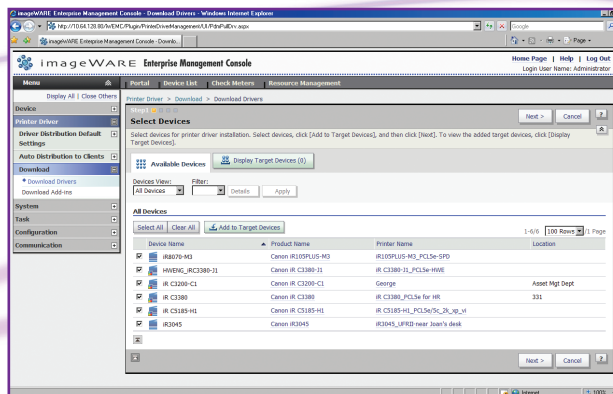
imageWARE Enterprise Management Console - Download Drivers - Windows Internet Explorer

http://10.64.128.80/iW/EMC/Plugin/PrinterDriverManagement/UI/PdrvPullDrv.aspx

Google

imageWARE Enterprise Management Console - Downlo...

Page

imageWARE Enterprise Management Console

Home Page | Help | Log Out

Login User Name: Administrator

Menu

Display All | Close Others

Device

Printer Driver

Driver Distribution Default Settings

Auto Distribution to Clients

Download

• Download Drivers

Download Add-ins

System

Task

Configuration

Communication

Portal | Device List | Check Meters | Resource Management

Printer Driver > Download > Download Drivers

Step 1

Select Devices

Next > | Cancel | ?

Select devices for printer driver installation. Select devices, click [Add to Target Devices], and then click [Next]. To view the added target devices, click [Display Target Devices].

Available Devices | Display Target Devices (0)

Devices View: All Devices | Filter: | Details | Apply

All Devices

Select All | Clear All | Add to Target Devices

1-6/6 | 100 Rows | /1 Page

| | Device Name | Product Name | Printer Name | Location |
|---|---|---|---|---|
| ☑ | iR8070-M3 | Canon iR105PLUS-M3 | iR105PLUS-M3_PCL5e-SPD | |
| ☑ | HWENG_iRC3380-J1 | Canon iR C3380-J1 | iR C3380-J1_PCL5e-HWE | |
| ☑ | iR C3200-C1 | Canon iR C3200-C1 | George | Asset Mgt Dept |
| ☑ | iR C3380 | Canon iR C3380 | iR C3380_PCL5e for HR | 331 |
| ☑ | iR C5185-H1 | Canon iR C5185-H1 | iR C5185-H1_PCL5e/5c_2k_xp_vi | |
| ☑ | iR3045 | Canon iR3045 | iR3045_UFRII near Joan's desk | |

Next > | Cancel | ?

Internet | 100%